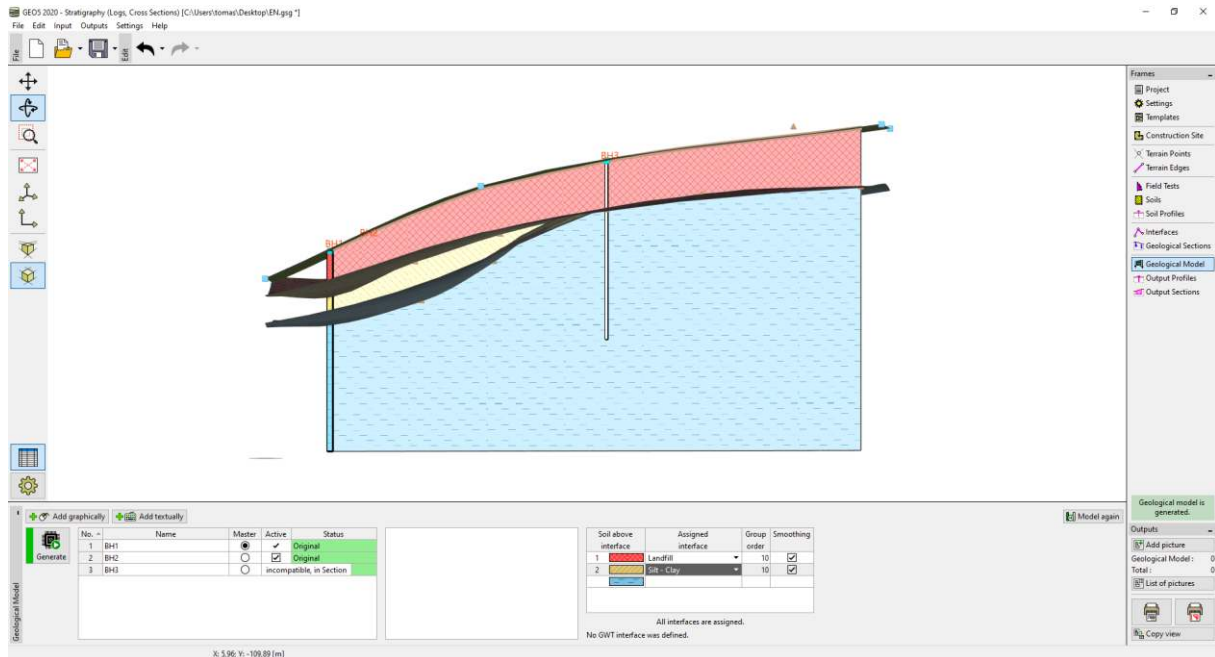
GEO5 2020 - Stratigraphy (Logs, Cross Sections) [C:\Users\tomas\Desktop\EN.gsg *]
File Edit Input Outputs Settings Help

File
Edit

BH3
BH1
BH2

Frames
Project
Settings
Templates
Construction Site
Terrain Points
Terrain Edges
Field Tests
Soils
Soil Profiles
Interfaces
Geological Sections
Geological Model
Output Profiles
Output Sections

Geological model is generated.

Outputs
Add picture
Geological Model : 0
Total : 0
List of pictures
Copy view

Add graphically
Add textually
Model again

Generate

| No. | Name | Master | Active | Status |
|---|---|---|---|---|
| 1 | BH1 | ◉ | ✔ | Original |
| 2 | BH2 | ○ | ☑ | Original |
| 3 | BH3 | ○ | incompatible, in Section | |

| | Soil above interface | Assigned interface | Group order | Smoothing |
|---|---|---|---|---|
| 1 | | Landfill | 10 | ☑ |
| 2 | | Silt - Clay | 10 | ☑ |
| | | | | |

All interfaces are assigned.
No GWT interface was defined.

Geological Model

X: 5.96; Y: -109.89 [m]